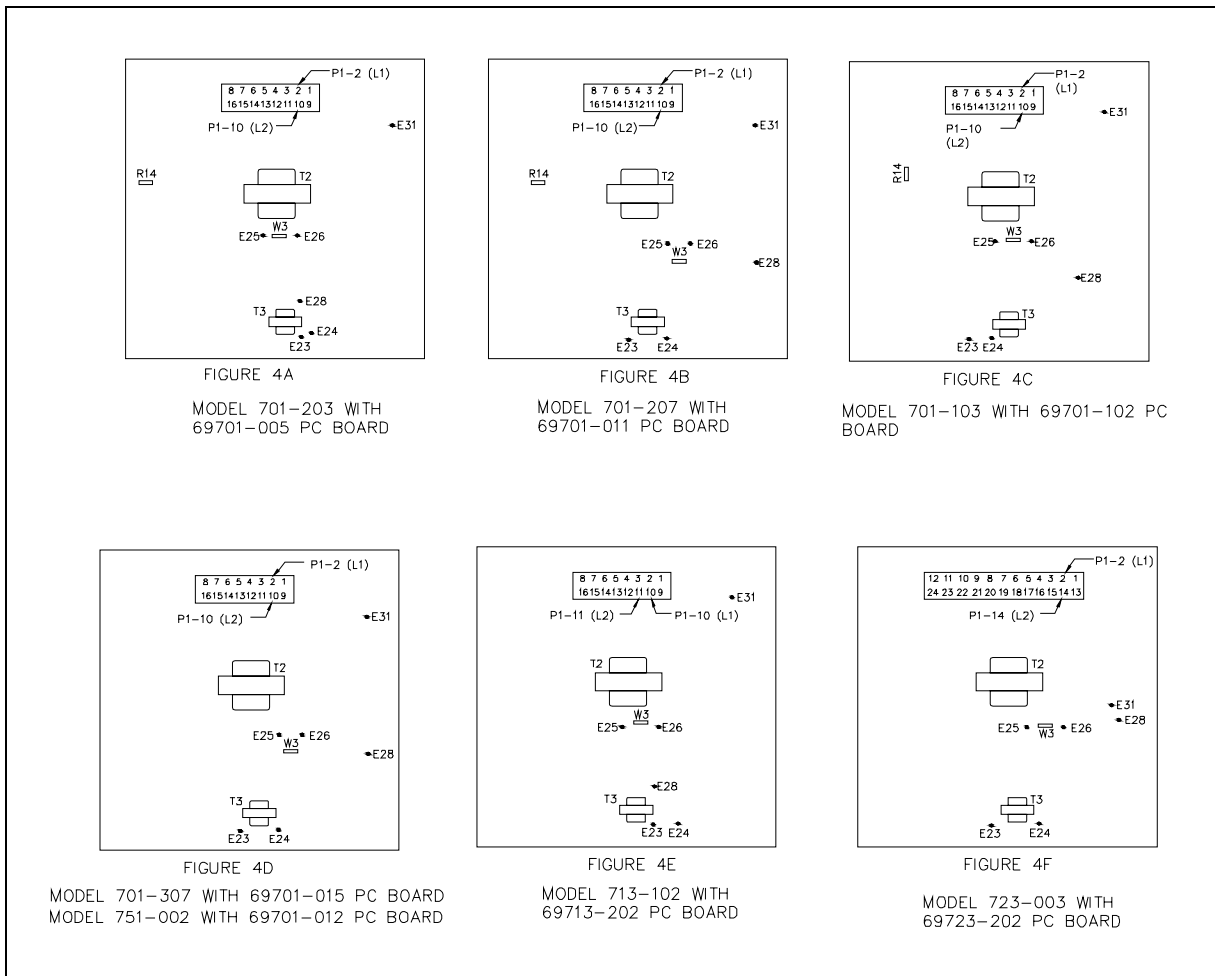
8 7 6 5 4 3 2 1
16 15 14 13 12 11 10 9
P1–2 (L1)
P1–10 (L2)
E31
R14
T2
W3
E25
E26
E28
T3
E24
E23

FIGURE 4A

MODEL 701–203 WITH 69701–005 PC BOARD

8 7 6 5 4 3 2 1
16 15 14 13 12 11 10 9
P1–2 (L1)
P1–10 (L2)
E31
R14
T2
E25
W3
E26
E28
T3
E23
E24

FIGURE 4B

MODEL 701–207 WITH 69701–011 PC BOARD

8 7 6 5 4 3 2 1
16 15 14 13 12 11 10 9
P1–2 (L1)
P1–10 (L2)
E31
R14
T2
W3
E25
E26
E28
T3
E23
E24

FIGURE 4C

MODEL 701–103 WITH 69701–102 PC BOARD

8 7 6 5 4 3 2 1
16 15 14 13 12 11 10 9
P1–2 (L1)
P1–10 (L2)
E31
T2
E25
W3
E26
E28
T3
E23
E24

FIGURE 4D

MODEL 701–307 WITH 69701–015 PC BOARD
MODEL 751–002 WITH 69701–012 PC BOARD

8 7 6 5 4 3 2 1
16 15 14 13 12 11 10 9
P1–11 (L2)
P1–10 (L1)
E31
T2
W3
E25
E26
E28
T3
E23
E24

FIGURE 4E

MODEL 713–102 WITH 69713–202 PC BOARD

12 11 10 9 8 7 6 5 4 3 2 1
24 23 22 21 20 19 18 17 16 15 14 13
P1–2 (L1)
P1–14 (L2)
T2
E31
E28
E25
W3
E26
T3
E23
E24

FIGURE 4F

MODEL 723–003 WITH 69723–202 PC BOARD